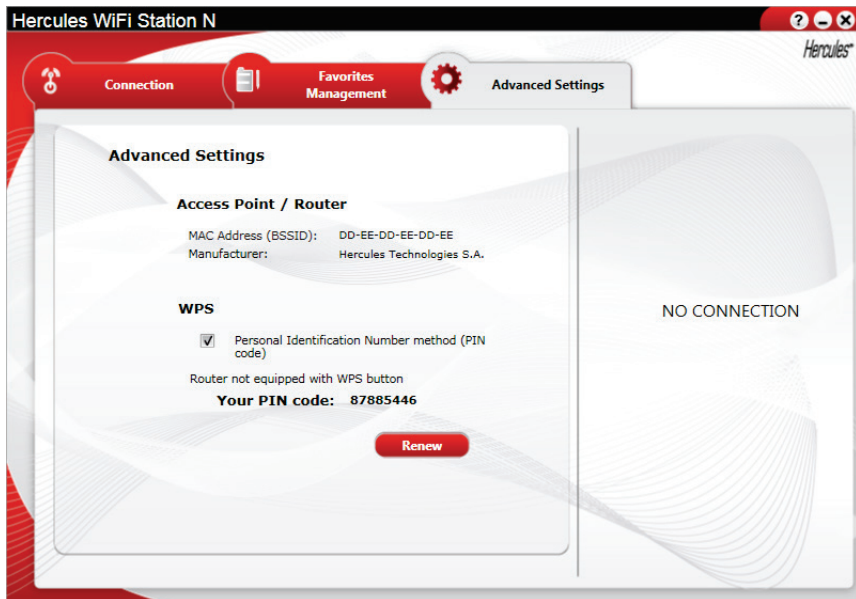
Hercules WiFi Station N

Hercules

Connection

Favorites Management

Advanced Settings

Advanced Settings

Access Point / Router

MAC Address (BSSID): DD-EE-DD-EE-DD-EE
Manufacturer: Hercules Technologies S.A.

WPS

Personal Identification Number method (PIN code)

Router not equipped with WPS button

Your PIN code: 87885446

Renew

NO CONNECTION